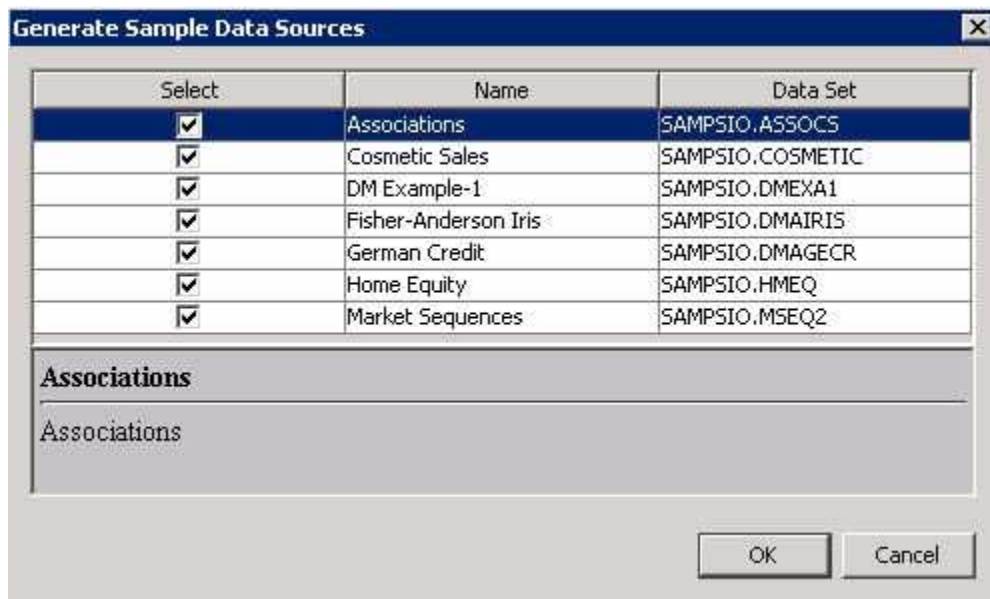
Generate Sample Data Sources

| Select | Name | Data Set |
|---|---|---|
| ☑ | Associations | SAMPSIO.ASSOCS |
| ☑ | Cosmetic Sales | SAMPSIO.COSMETIC |
| ☑ | DM Example-1 | SAMPSIO.DMEXA1 |
| ☑ | Fisher-Anderson Iris | SAMPSIO.DMAIRIS |
| ☑ | German Credit | SAMPSIO.DMAGECR |
| ☑ | Home Equity | SAMPSIO.HMEQ |
| ☑ | Market Sequences | SAMPSIO.MSEQ2 |

Associations

Associations

OK Cancel